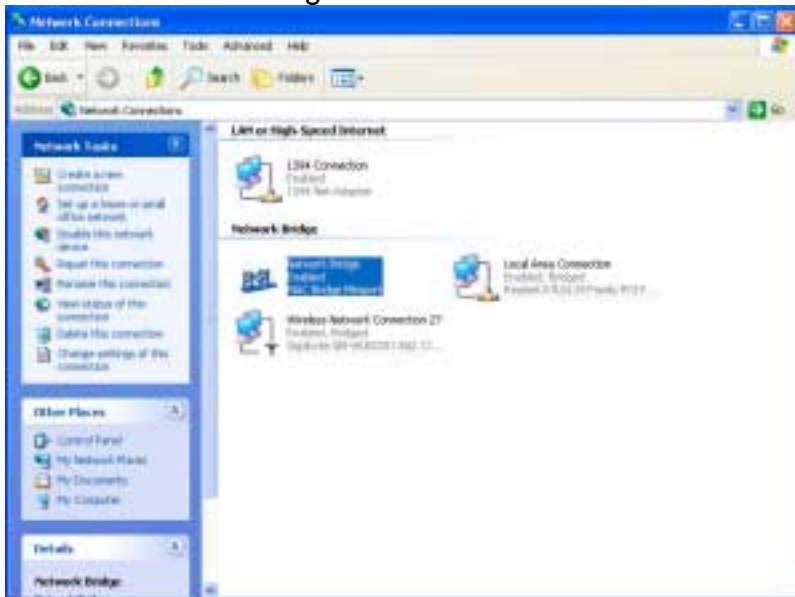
Network Connections

File Edit View Favorites Tools Advanced Help

Back Search Folders

Address Network Connections

Go

Network Tasks

Create a new connection

Set up a home or small office network

Disable this network device

Repair this connection

Rename this connection

View status of this connection

Delete this connection

Change settings of this connection

Other Places

Control Panel

My Network Places

My Documents

My Computer

Details

Network Bridge

LAN or High-Speed Internet

1394 Connection
Enabled
1394 Net Adapter

Network Bridge

Network Bridge
Enabled
MAC Bridge Miniport

Local Area Connection
Enabled, Bridged
Realtek RTL8139 Family PCI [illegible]

Wireless Network Connection 27
Enabled, Bridged
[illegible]